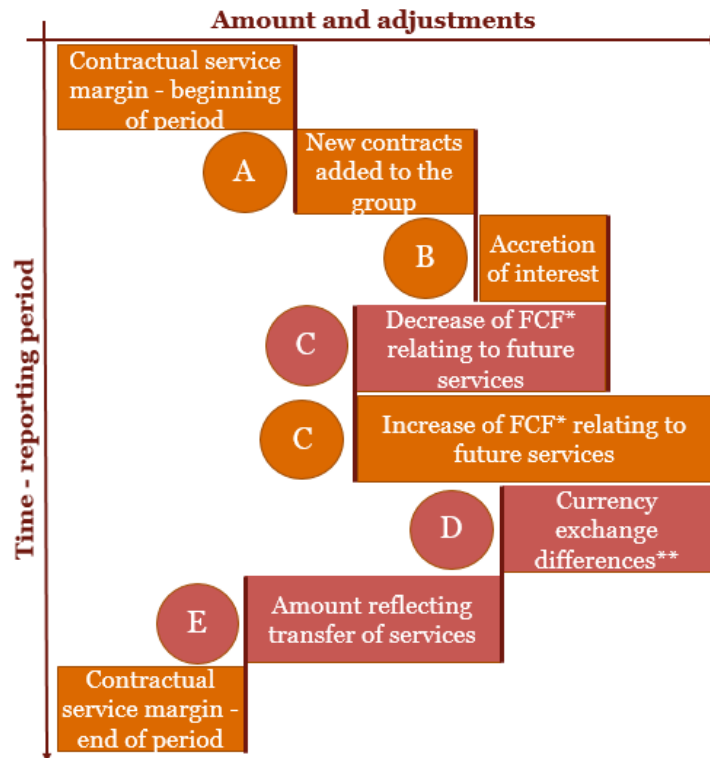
Amount and adjustments

Time - reporting period

Contractual service margin - beginning of period

A

New contracts added to the group

B

Accretion of interest

C

Decrease of FCF* relating to future services

C

Increase of FCF* relating to future services

D

Currency exchange differences**

E

Amount reflecting transfer of services

Contractual service margin - end of period